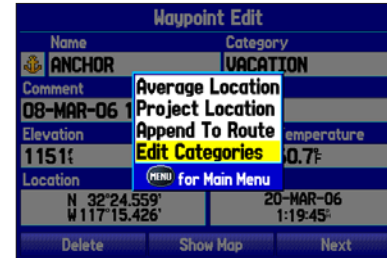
Waypoint Edit

Name

ANCHOR

Category

VACATION

Comment

08-MAR-06 1

Elevation

1151ft

emperature

0.7°F

Location

N 32°24.559'
W117°15.426'

20-MAR-06
1:19:45

Average Location
Project Location
Append To Route
Edit Categories
MENU for Main Menu

Delete

Show Map

Next